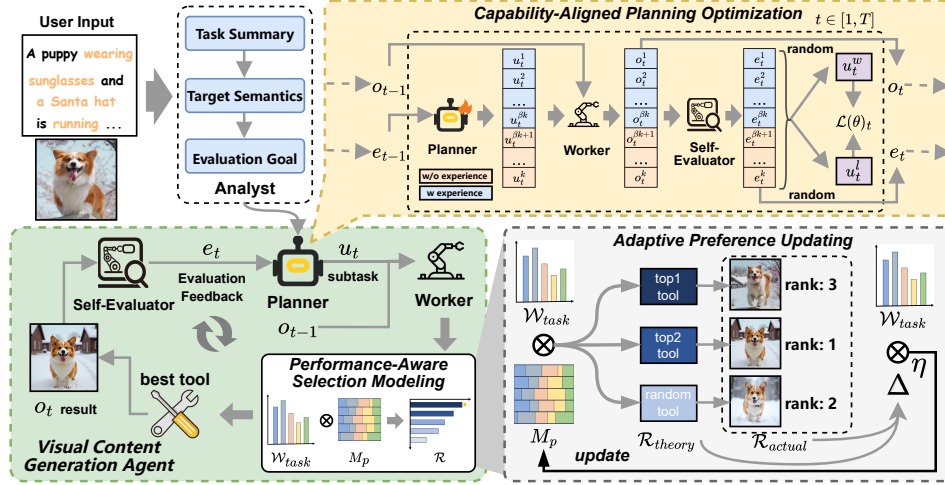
User Input

A puppy wearing sunglasses and a Santa hat is running ...

Task Summary

Target Semantics

Evaluation Goal

Analyst

Capability-Aligned Planning Optimization

$t \in [1, T]$

$o_{t-1}$

$e_{t-1}$

Planner

w/o experience

w experience

$u_t^1$ $u_t^2$ ... $u_t^{\beta k}$ $u_t^{\beta k+1}$ ... $u_t^k$

Worker

$o_t^1$ $o_t^2$ ... $o_t^{\beta k}$ $o_t^{\beta k+1}$ ... $o_t^k$

Self-Evaluator

$e_t^1$ $e_t^2$ ... $e_t^{\beta k}$ $e_t^{\beta k+1}$ ... $e_t^k$

random

random

$u_t^w$

$\mathcal{L}(\theta)_t$

$u_t^l$

$o_t$

$e_t$

Self-Evaluator

$e_t$

Evaluation Feedback

Planner

$u_t$

subtask

Worker

$o_{t-1}$

$o_t$ result

best tool

Performance-Aware Selection Modeling

$\mathcal{W}_{task}$ $\otimes$ $M_p$ $\mathcal{R}$

Visual Content Generation Agent

Adaptive Preference Updating

$\mathcal{W}_{task}$

$\otimes$

$M_p$

update

top1 tool

top2 tool

random tool

$\mathcal{R}_{theory}$

rank: 3

rank: 1

rank: 2

$\mathcal{R}_{actual}$

$\mathcal{W}_{task}$

$\otimes \eta$

$\Delta$